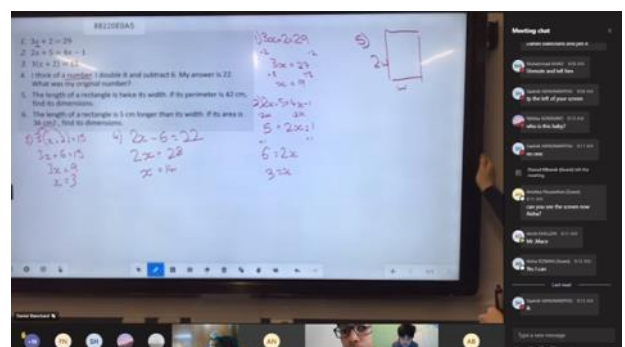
8B2203EDA5

1. $3x + 2 = 29$
2. $2x + 5 = 4x - 1$
3. $3(x + 2) = 15$
4. I think of a number. I double it and subtract 6. My answer is 22. What was my original number?
5. The length of a rectangle is twice its width. If its perimeter is 42 cm, find its dimensions.
6. The length of a rectangle is 5 cm longer than its width. If its area is 36 cm2, find its dimensions.

3) $3(x+2)=15$
$3x+6=15$
$3x=9$
$x=3$

4) $2x-6=22$
$2x=28$
$x=14$

1) $3x+2=29$
$3x=27$
$x=9$

2) $2x+5=4x-1$
$5=2x-1$
$6=2x$
$3=x$

5)
$2x$
$x$

Meeting chat

Unmute and tell him

to the left of your screen

who is this baby?

on now

left the meeting

can you see the screen now Aisha?

Mr. Mace

Yes I can

Last read

Type a new message